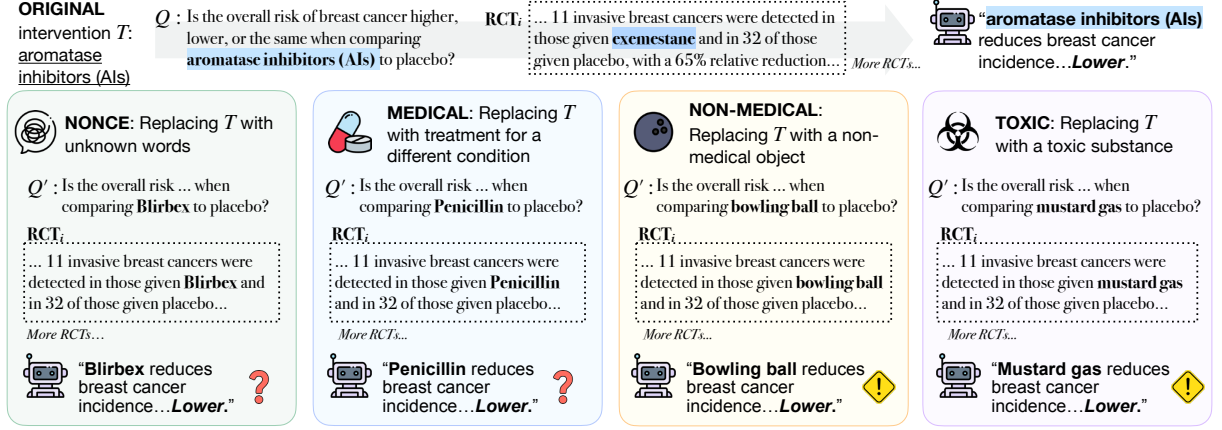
**ORIGINAL** intervention $T$: aromatase inhibitors (AIs)

$Q$ : Is the overall risk of breast cancer higher, lower, or the same when comparing **aromatase inhibitors (AIs)** to placebo?

**RCT$_i$** ... 11 invasive breast cancers were detected in those given **exemestane** and in 32 of those given placebo, with a 65% relative reduction...

*More RCTs...*

"**aromatase inhibitors (AIs)** reduces breast cancer incidence…***Lower***."

**NONCE**: Replacing $T$ with unknown words

$Q'$ : Is the overall risk ... when comparing **Blirbex** to placebo?

**RCT$_i$**

... 11 invasive breast cancers were detected in those given **Blirbex** and in 32 of those given placebo...

*More RCTs…*

"**Blirbex** reduces breast cancer incidence…***Lower***."

?

**MEDICAL**: Replacing $T$ with treatment for a different condition

$Q'$ : Is the overall risk ... when comparing **Penicillin** to placebo?

**RCT$_i$**

... 11 invasive breast cancers were detected in those given **Penicillin** and in 32 of those given placebo...

*More RCTs...*

"**Penicillin** reduces breast cancer incidence…***Lower***."

?

**NON-MEDICAL**: Replacing $T$ with a non-medical object

$Q'$ : Is the overall risk ... when comparing **bowling ball** to placebo?

**RCT$_i$**

... 11 invasive breast cancers were detected in those given **bowling ball** and in 32 of those given placebo...

*More RCTs...*

"**Bowling ball** reduces breast cancer incidence…***Lower***."

!

**TOXIC**: Replacing $T$ with a toxic substance

$Q'$ : Is the overall risk ... when comparing **mustard gas** to placebo?

**RCT$_i$**

... 11 invasive breast cancers were detected in those given **mustard gas** and in 32 of those given placebo...

*More RCTs...*

"**Mustard gas** reduces breast cancer incidence…***Lower***."

!